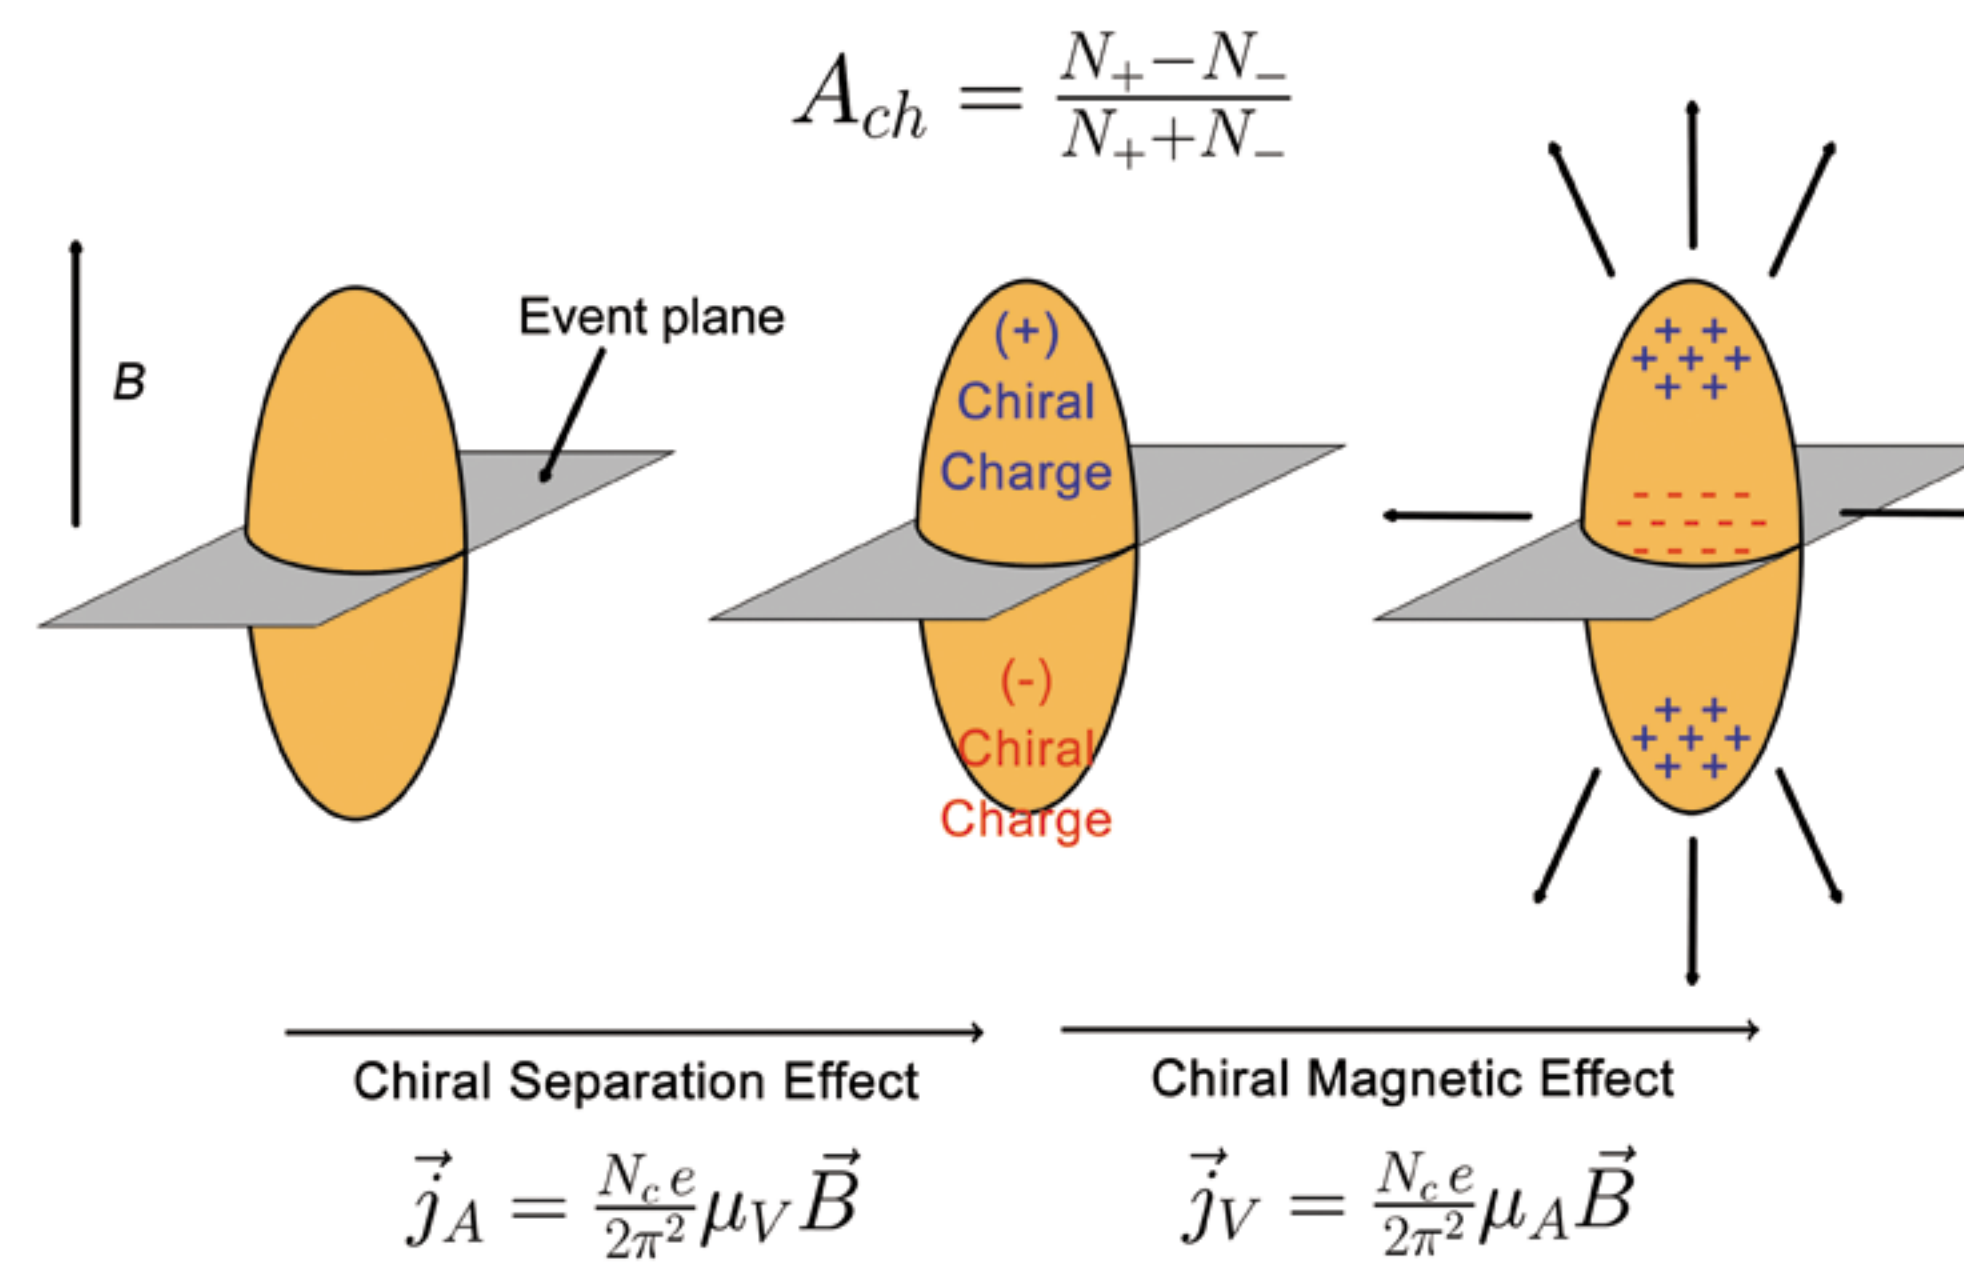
$A_{ch} = \frac{N_+ - N_-}{N_+ + N_-}$

B

Event plane

(+)
Chiral
Charge

(-)
Chiral
Charge

+ +
+ + +
+ +

- - - -
- - - - -
- - - -

+ +
+ + +
+ +

Chiral Separation Effect

$\vec{j}_A = \frac{N_c e}{2\pi^2}\mu_V \vec{B}$

Chiral Magnetic Effect

$\vec{j}_V = \frac{N_c e}{2\pi^2}\mu_A \vec{B}$